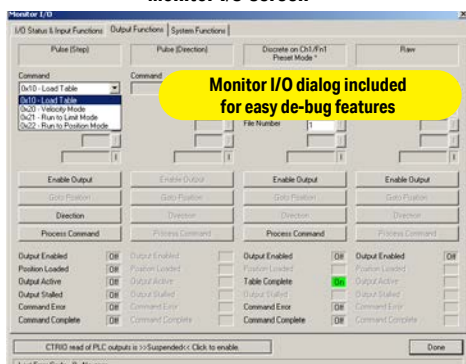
Monitor I/O Screen

Monitor I/O

I/O Status & Input Functions | Output Functions | System Functions

Pulse (Step)

Pulse (Direction)

Discrete on Ch1/Fn1 Preset Mode *

Raw

Command

0x10 - Load Table

0x10 - Load Table
0x20 - Velocity Mode
0x21 - Run to Limit Mode
0x22 - Run to Position Mode

Command

Monitor I/O dialog included for easy de-bug features

File Number

1

Enable Output

Enable Output

Enable Output

Enable Output

Goto Position

Goto Position

Goto Position

Goto Position

Direction

Direction

Direction

Direction

Process Command

Process Command

Process Command

Process Command

Output Enabled | Off
Position Loaded | Off
Output Active | Off
Output Stalled | Off
Command Error | Off
Command Complete | Off

Output Enabled
Position Loaded
Output Active
Output Stalled
Command Error
Command Complete

Output Enabled | Off
Position Loaded
Table Complete | On
Output Stalled
Command Error | Off
Command Complete | Off

Output Enabled | Off
Output Active
Output Stalled
Command Error
Command Complete

CTRIO read of PLC outputs is >>Suspended<< Click to enable.

Done

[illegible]